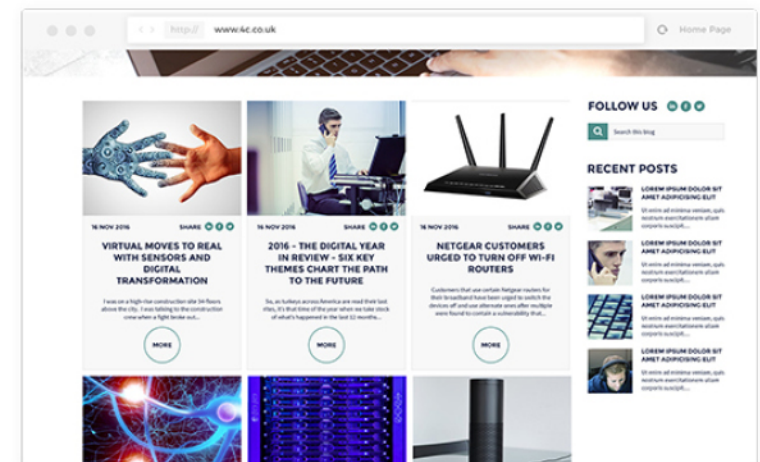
http:// www.4c.co.uk

Home Page

FOLLOW US

Search this blog

RECENT POSTS

LOREM IPSUM DOLOR SIT AMET ADIPICISING ELIT

Ut enim ad minima veniam, quis nostrum exercitationem ullam corporis suscipit.

LOREM IPSUM DOLOR SIT AMET ADIPICISING ELIT

Ut enim ad minima veniam, quis nostrum exercitationem ullam corporis suscipit.

LOREM IPSUM DOLOR SIT AMET ADIPICISING ELIT

Ut enim ad minima veniam, quis nostrum exercitationem ullam corporis suscipit.

LOREM IPSUM DOLOR SIT AMET ADIPICISING ELIT

Ut enim ad minima veniam, quis nostrum exercitationem ullam corporis suscipit.

16 NOV 2016 SHARE

VIRTUAL MOVES TO REAL WITH SENSORS AND DIGITAL TRANSFORMATION

I was on a high-rise construction site 34 floors above the city. I was talking to the construction crew when a fight broke out...

MORE

16 NOV 2016 SHARE

2016 – THE DIGITAL YEAR IN REVIEW - SIX KEY THEMES CHART THE PATH TO THE FUTURE

So, as turkeys across America are read their last rites, it's that time of year when you take stock of what's happened in the last 12 months...

MORE

16 NOV 2016 SHARE

NETGEAR CUSTOMERS URGED TO TURN OFF WI-FI ROUTERS

Customers that use certain Netgear routers for their broadband have been urged to switch the devices off until alternate uses after routers were found to contain a vulnerability that...

MORE